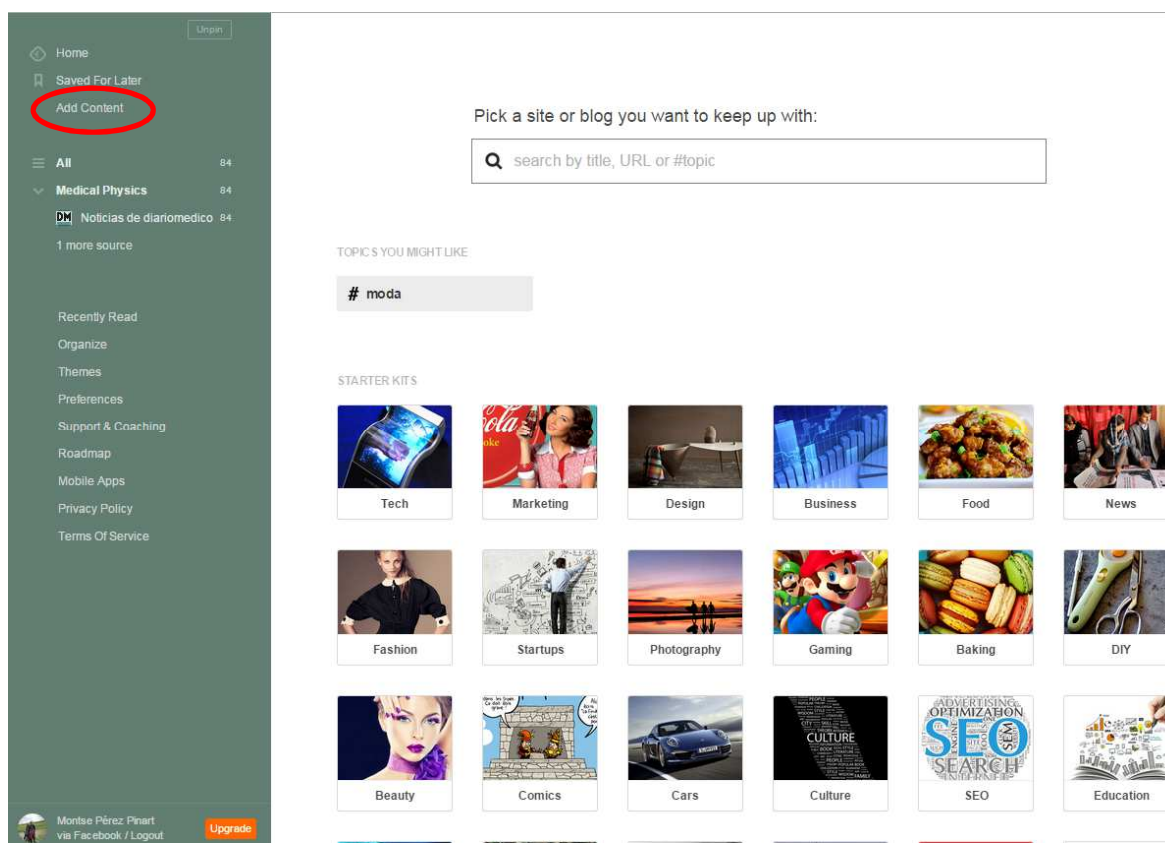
Unpin

Home
Saved For Later
Add Content

All 84
Medical Physics 84
DM Noticias de diariomedico 84
1 more source

Recently Read
Organize
Themes
Preferences
Support & Coaching
Roadmap
Mobile Apps
Privacy Policy
Terms Of Service

Montse Pérez Pinart
via Facebook / Logout
Upgrade

Pick a site or blog you want to keep up with:

search by title, URL or #topic

TOPICS YOU MIGHT LIKE

# moda

STARTER KITS

Tech
Marketing
Design
Business
Food
News
Fashion
Startups
Photography
Gaming
Baking
DIY
Beauty
Comics
Cars
Culture
SEO
Education